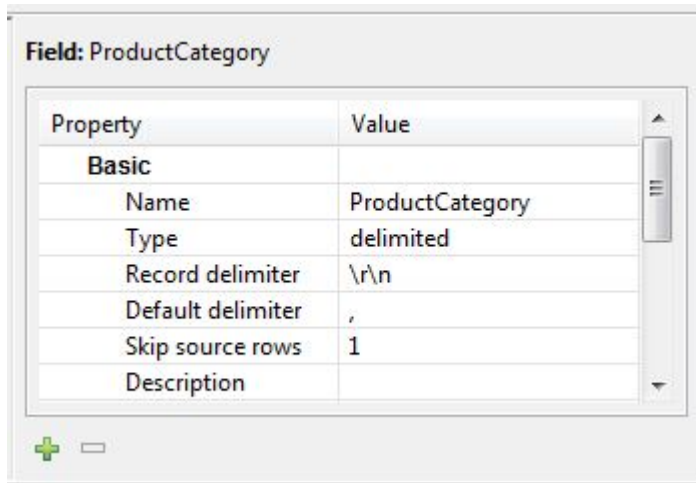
Field: ProductCategory

| Property | Value |
|---|---|
| Basic | |
| Name | ProductCategory |
| Type | delimited |
| Record delimiter | \r\n |
| Default delimiter | , |
| Skip source rows | 1 |
| Description | |